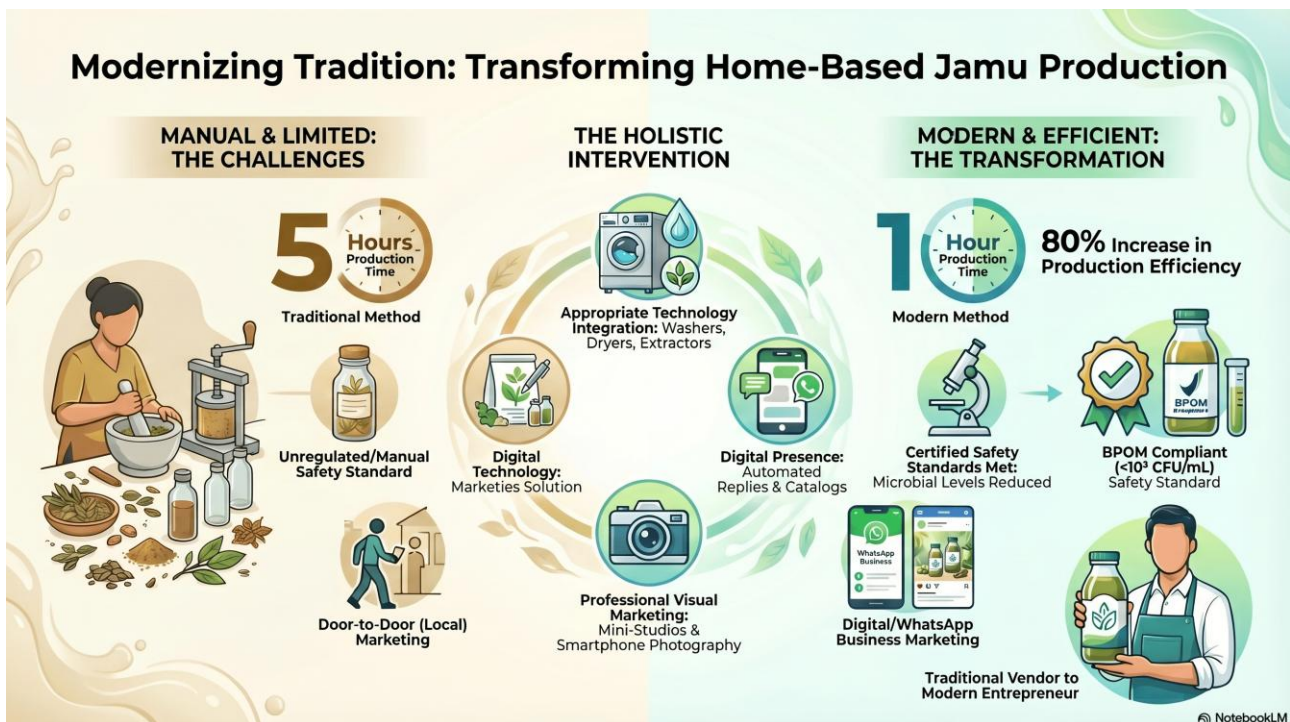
Modernizing Tradition: Transforming Home-Based Jamu Production

MANUAL & LIMITED: THE CHALLENGES

5 Hours Production Time

Traditional Method

Unregulated/Manual Safety Standard

Door-to-Door (Local) Marketing

THE HOLISTIC INTERVENTION

Appropriate Technology Integration: Washers, Dryers, Extractors

Digital Technology: Marketies Solution

Digital Presence: Automated Replies & Catalogs

Professional Visual Marketing: Mini-Studios & Smartphone Photography

MODERN & EFFICIENT: THE TRANSFORMATION

1 Hour Production Time

Modern Method

80% Increase in Production Efficiency

Certified Safety Standards Met: Microbial Levels Reduced

BPOM

BPOM Compliant ($<10^3$ CFU/mL) Safety Standard

WhatsApp Business

Digital/WhatsApp Business Marketing

Traditional Vendor to Modern Entrepreneur

NotebookLM